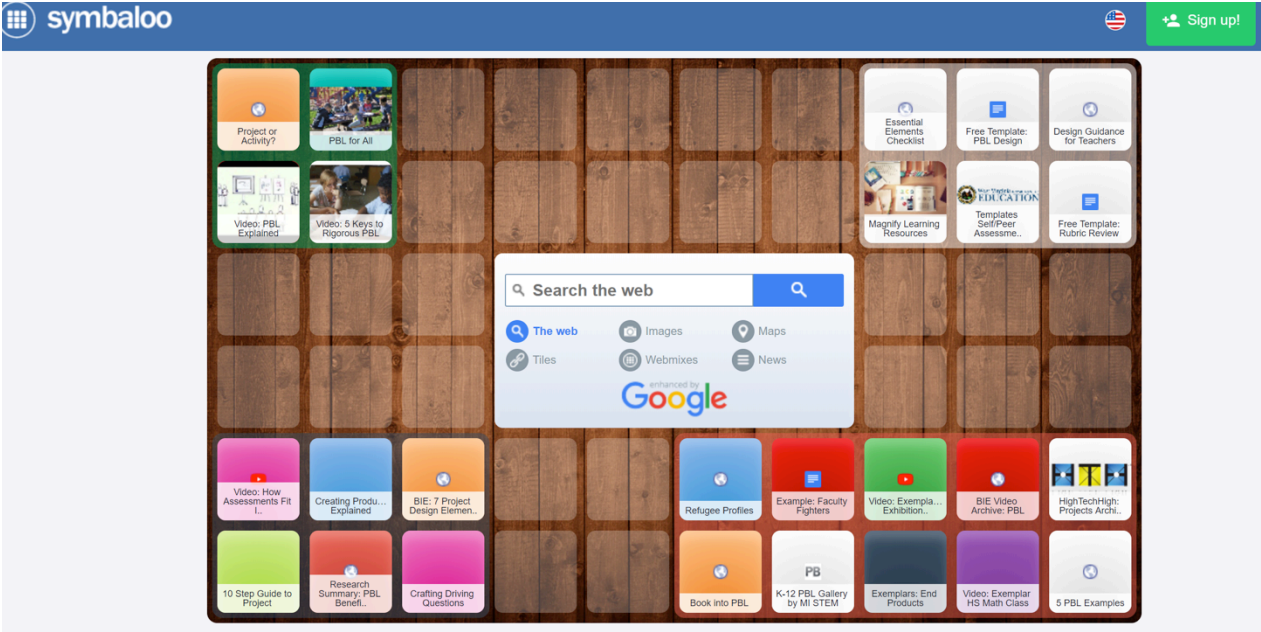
symbaloo

Sign up!

Project or Activity?

PBL for All

Video: PBL Explained

Video: 5 Keys to Rigorous PBL

Essential Elements Checklist

Free Template: PBL Design

Design Guidance for Teachers

Magnify Learning Resources

EDUCATION

Templates Self/Peer Assessme..

Free Template: Rubric Review

Search the web

The web

Images

Maps

Tiles

Webmixes

News

enhanced by Google

Video: How Assessments Fit I..

Creating Produ.. Explained

BIE: 7 Project Design Elemen..

Refugee Profiles

Example: Faculty Fighters

Video: Exempla.. Exhibition..

BIE Video Archive: PBL

HighTechHigh: Projects Archi..

10 Step Guide to Project

Research Summary: PBL Benefi..

Crafting Driving Questions

Book into PBL

PB

K-12 PBL Gallery by MI STEM

Exemplars: End Products

Video: Exemplar HS Math Class

5 PBL Examples